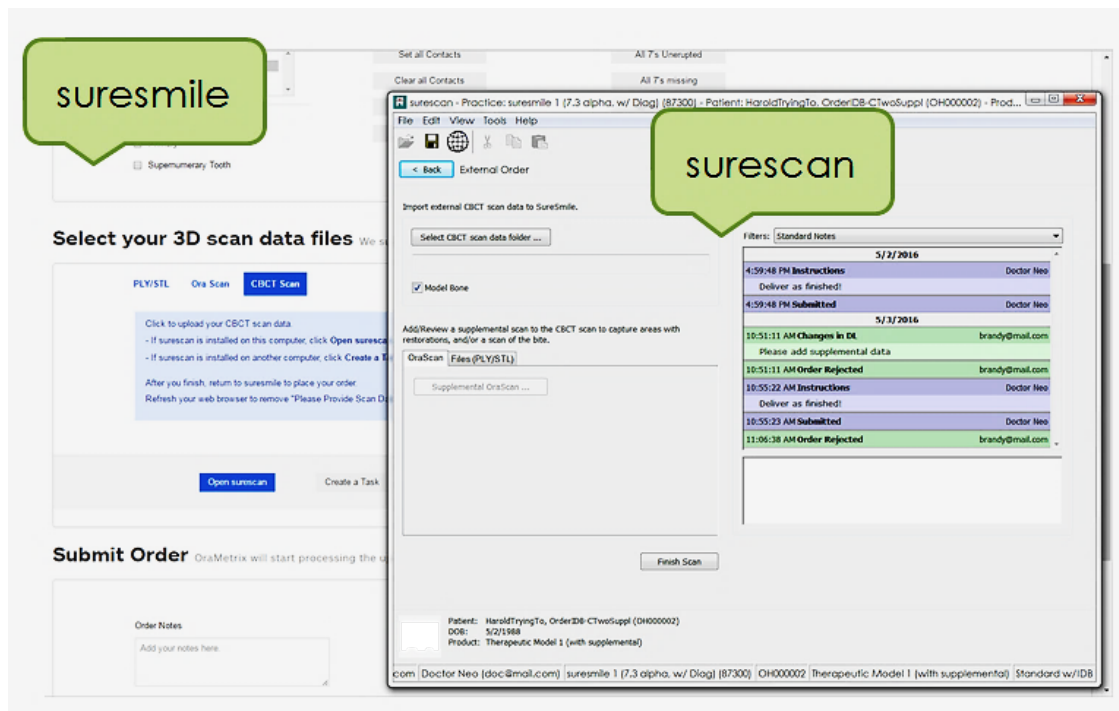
suresmile

Set all Contacts
Clear all Contacts
All 7's Unerupted
All 7's missing

Supernumerary Tooth

Select your 3D scan data files We s

PLY/STL Ora Scan CBCT Scan

Click to upload your CBCT scan data
- If surescan is installed on this computer, click Open suresca
- If surescan is installed on another computer, click Create a T
After you finish, return to suresmile to place your order.
Refresh your web browser to remove "Please Provide Scan Da

Open surescan Create a Task

Submit Order OraMetrix will start processing the u

Order Notes
Add your notes here

surescan - Practice: suresmile 1 (7.3 alpha. w/ Diag) (87300) - Patient: HaroldTryingTo, OrderID8-CTwoSuppl (OH000002) - Prod...

File Edit View Tools Help

surescan

< Back External Order

Import external CBCT scan data to SureSmile.

Select CBCT scan data folder ...

Model Bone

Add/Review a supplemental scan to the CBCT scan to capture areas with restorations, and/or a scan of the bite.

OraScan Files (PLY/STL)

Supplemental OraScan ...

Finish Scan

Filters: Standard Notes

5/2/2016
4:59:48 PM Instructions Doctor Neo
Deliver as finished!
4:59:48 PM Submitted Doctor Neo
5/3/2016
10:51:11 AM Changes in DL brandy@mail.com
Please add supplemental data
10:51:11 AM Order Rejected brandy@mail.com
10:55:22 AM Instructions Doctor Neo
Deliver as finished!
10:55:23 AM Submitted Doctor Neo
11:06:38 AM Order Rejected brandy@mail.com

Patient: HaroldTryingTo, OrderID8-CTwoSuppl (OH000002)
DOB: 5/2/1988
Product: Therapeutic Model 1 (with supplemental)

com | Doctor Neo (doc@mail.com) | suresmile 1 (7.3 alpha. w/ Diag) (87300) | OH000002 | Therapeutic Model 1 (with supplemental) | Standard w/IDB